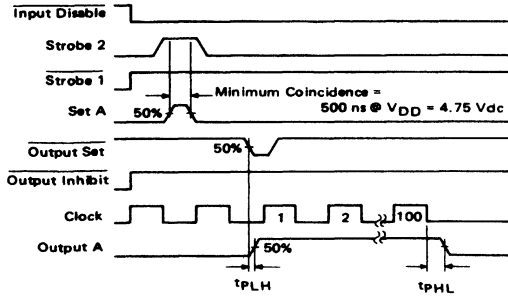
$\overline{\text{Input Disable}}$

Strobe 2

$\overline{\text{Strobe 1}}$

Set A

50%

Minimum Coincidence = 500 ns @ $V_{DD}$ = 4.75 Vdc

$\overline{\text{Output Set}}$

50%

$\overline{\text{Output Inhibit}}$

Clock

1

2

100

Output A

50%

$t_{PLH}$

$t_{PHL}$